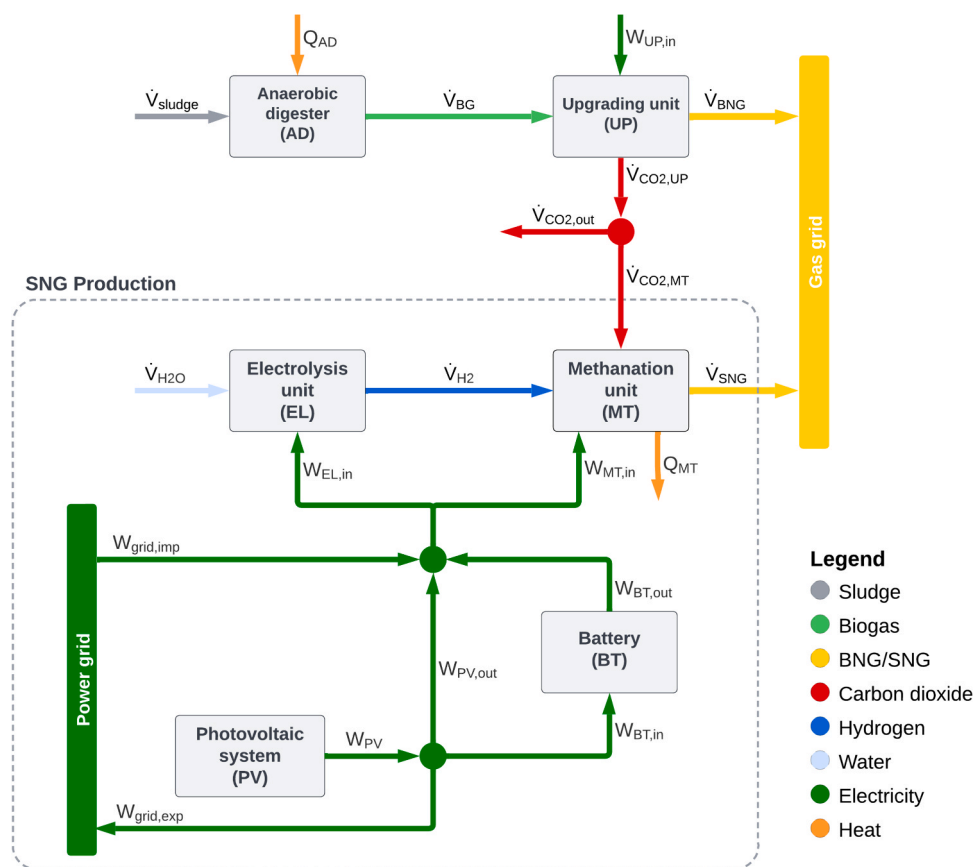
$Q_{AD}$

$W_{UP,in}$

$\dot{V}_{sludge}$

Anaerobic digester (AD)

$\dot{V}_{BG}$

Upgrading unit (UP)

$\dot{V}_{BNG}$

$\dot{V}_{CO2,UP}$

$\dot{V}_{CO2,out}$

$\dot{V}_{CO2,MT}$

Gas grid

SNG Production

$\dot{V}_{H2O}$

Electrolysis unit (EL)

$\dot{V}_{H2}$

Methanation unit (MT)

$\dot{V}_{SNG}$

$W_{EL,in}$

$W_{MT,in}$

$Q_{MT}$

$W_{grid,imp}$

$W_{BT,out}$

Battery (BT)

$W_{PV,out}$

Power grid

Photovoltaic system (PV)

$W_{PV}$

$W_{BT,in}$

$W_{grid,exp}$

Legend
Sludge
Biogas
BNG/SNG
Carbon dioxide
Hydrogen
Water
Electricity
Heat